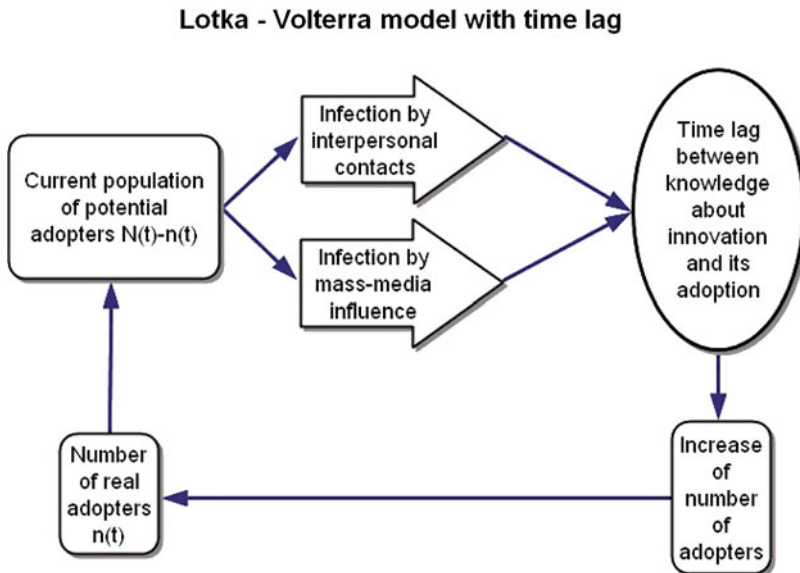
Lotka - Volterra model with time lag

Current population of potential adopters N(t)-n(t)

Infection by interpersonal contacts

Infection by mass-media influence

Time lag between knowledge about innovation and its adoption

Increase of number of adopters

Number of real adopters n(t)